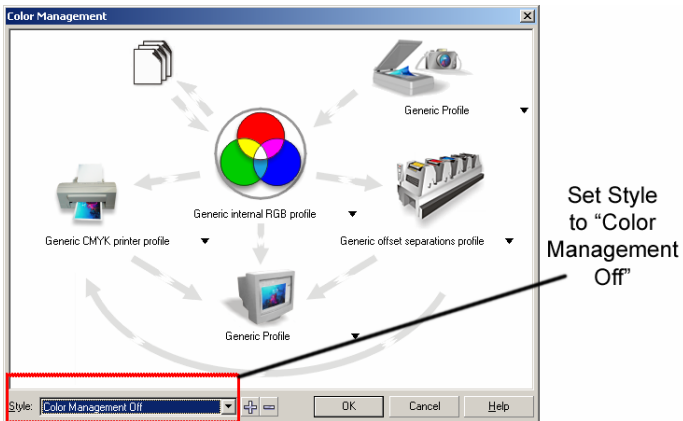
Color Management

Generic Profile

Generic internal RGB profile

Generic CMYK printer profile

Generic offset separations profile

Generic Profile

Style: Color Management Off

OK

Cancel

Help

Set Style to "Color Management Off"